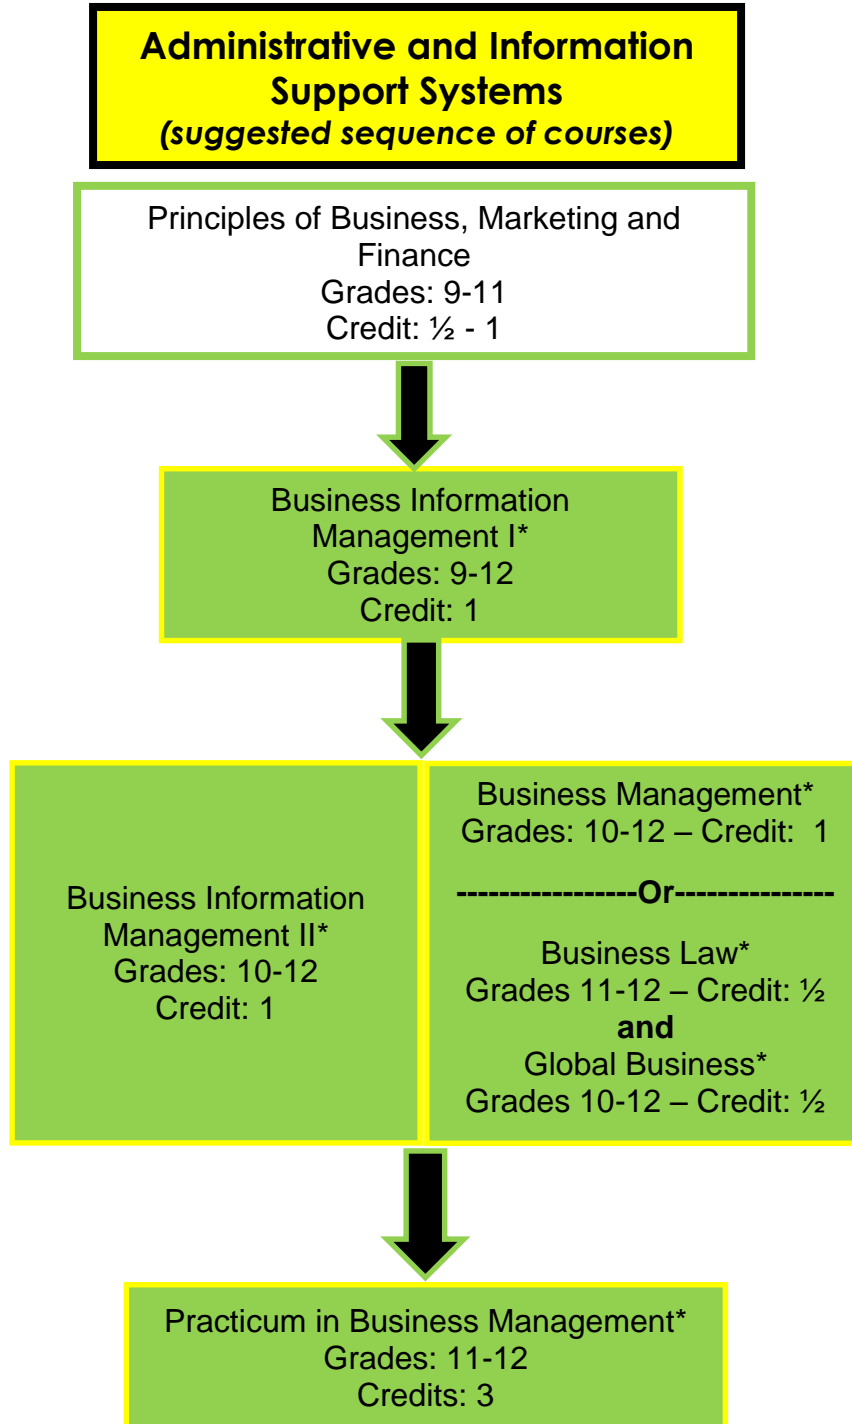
Administrative and Information Support Systems
(suggested sequence of courses)

Principles of Business, Marketing and Finance
Grades: 9-11
Credit: ½ - 1

Business Information Management I*
Grades: 9-12
Credit: 1

Business Information Management II*
Grades: 10-12
Credit: 1

Business Management*
Grades: 10-12 – Credit: 1

-----------------Or---------------

Business Law*
Grades 11-12 – Credit: ½
and
Global Business*
Grades 10-12 – Credit: ½

Practicum in Business Management*
Grades: 11-12
Credits: 3